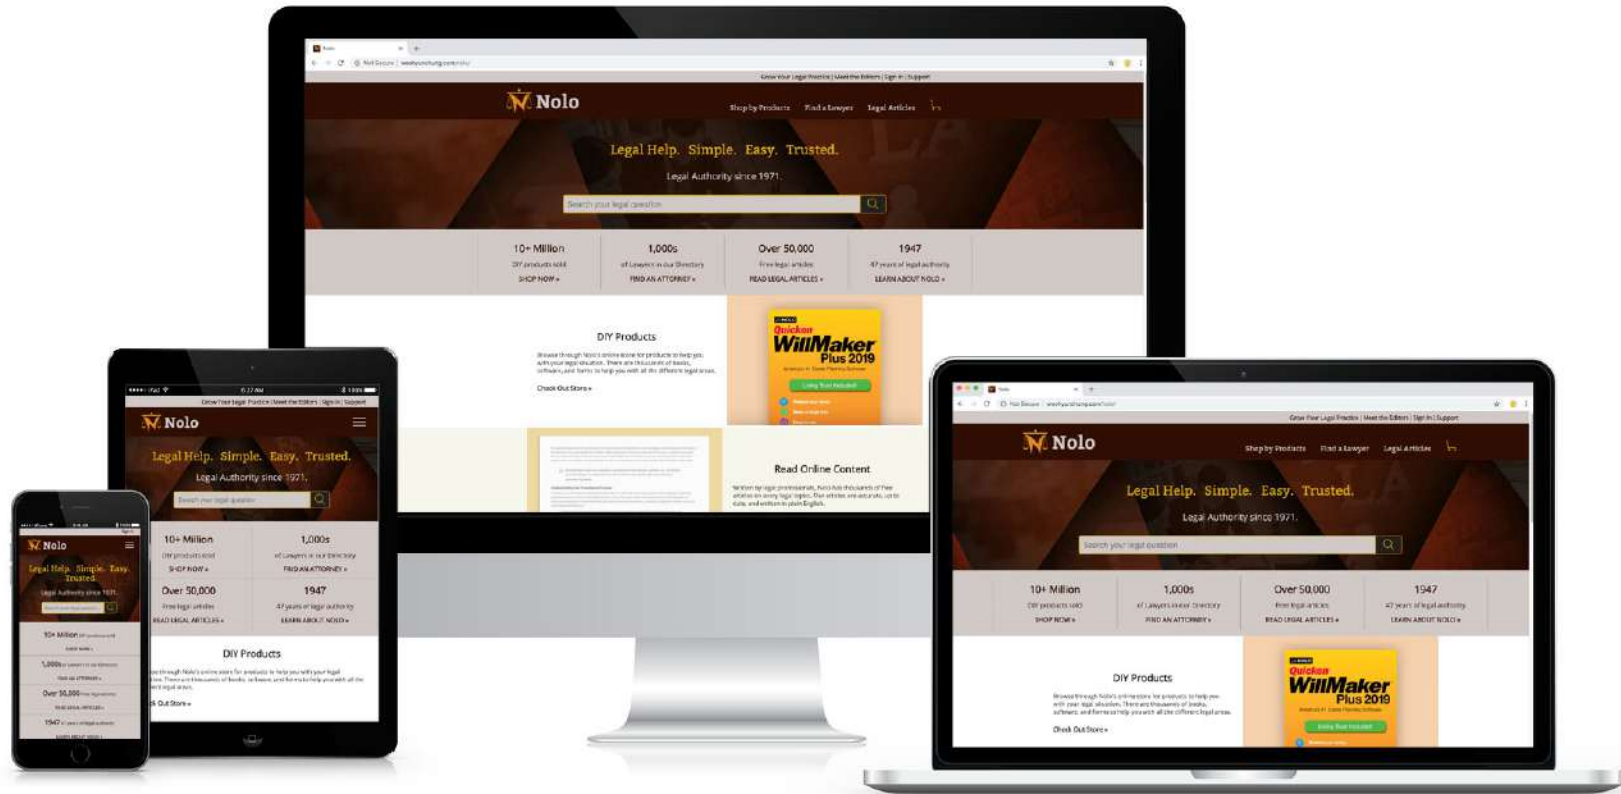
Grow Your Legal Practice | Meet the Editors | Sign In | Support

Nolo

Shop by Products Find a Lawyer Legal Articles

Legal Help. Simple. Easy. Trusted.

Legal Authority since 1971.

Search your legal question

10+ Million
DIY products sold
SHOP NOW »

1,000s
of Lawyers in our Directory
FIND AN ATTORNEY »

Over 50,000
Free legal articles
READ LEGAL ARTICLES »

1947
47 years of legal authority
LEARN ABOUT NOLO »

DIY Products

Browse through Nolo's online store for products to help you with your legal situation. There are thousands of books, software, and forms to help you with all the different legal areas.

Check Out Store »

Quicken WillMaker Plus 2019

Read Online Content

Written by legal professionals, Nolo has thousands of free articles on every legal topic. The articles are accurate, up to date, and written in plain English.

Nolo

Legal Help. Simple. Easy. Trusted.

Legal Authority since 1971.

10+ Million
SHOP NOW »

1,000s
FIND AN ATTORNEY »

Over 50,000
READ LEGAL ARTICLES »

1947
LEARN ABOUT NOLO »

DIY Products

Check Out Store »

Nolo

Legal Help. Simple. Easy. Trusted.

Legal Authority since 1971.

10+ Million
1,000s
Over 50,000
1947

Grow Your Legal Practice | Meet the Editors | Sign In | Support

Nolo

Shop by Products Find a Lawyer Legal Articles

Legal Help. Simple. Easy. Trusted.

Legal Authority since 1971.

Search your legal question

10+ Million
DIY products sold
SHOP NOW »

1,000s
of Lawyers in our Directory
FIND AN ATTORNEY »

Over 50,000
Free legal articles
READ LEGAL ARTICLES »

1947
47 years of legal authority
LEARN ABOUT NOLO »

DIY Products

Browse through Nolo's online store for products to help you with your legal situation. There are thousands of books, software, and forms to help you with all the different legal areas.

Check Out Store »

Quicken WillMaker Plus 2019